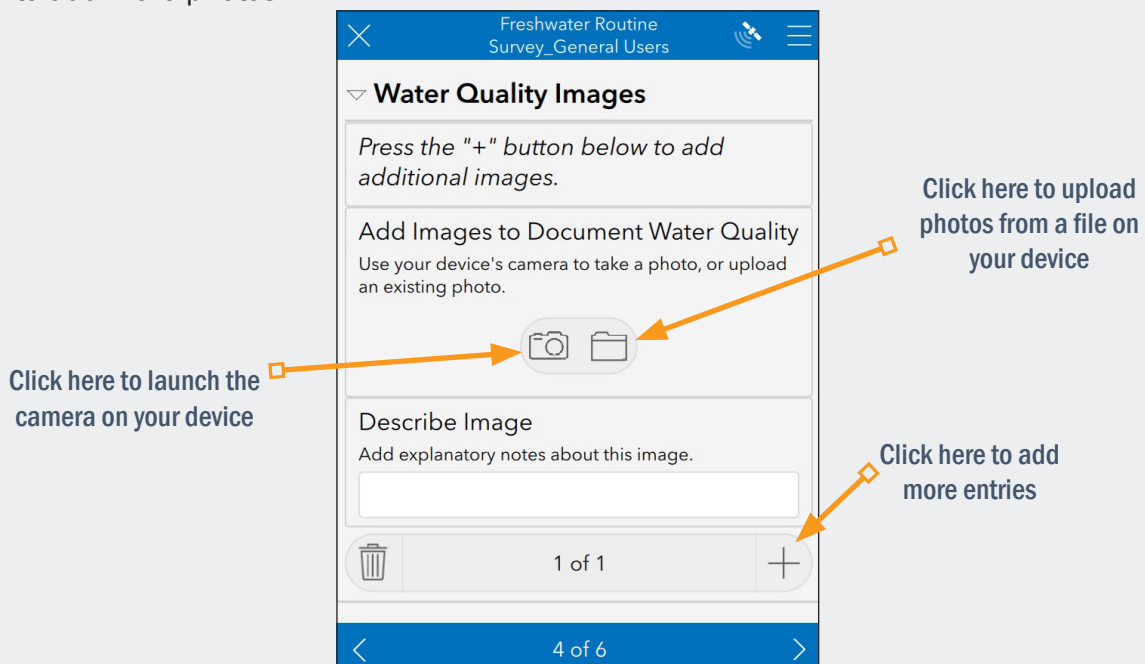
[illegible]

Freshwater Routine Survey_General Users

Water Quality Images

*Press the "+" button below to add additional images.*

Add Images to Document Water Quality

Use your device's camera to take a photo, or upload an existing photo.

Click here to upload photos from a file on your device

Click here to launch the camera on your device

Describe Image

Add explanatory notes about this image.

Click here to add more entries

1 of 1

4 of 6